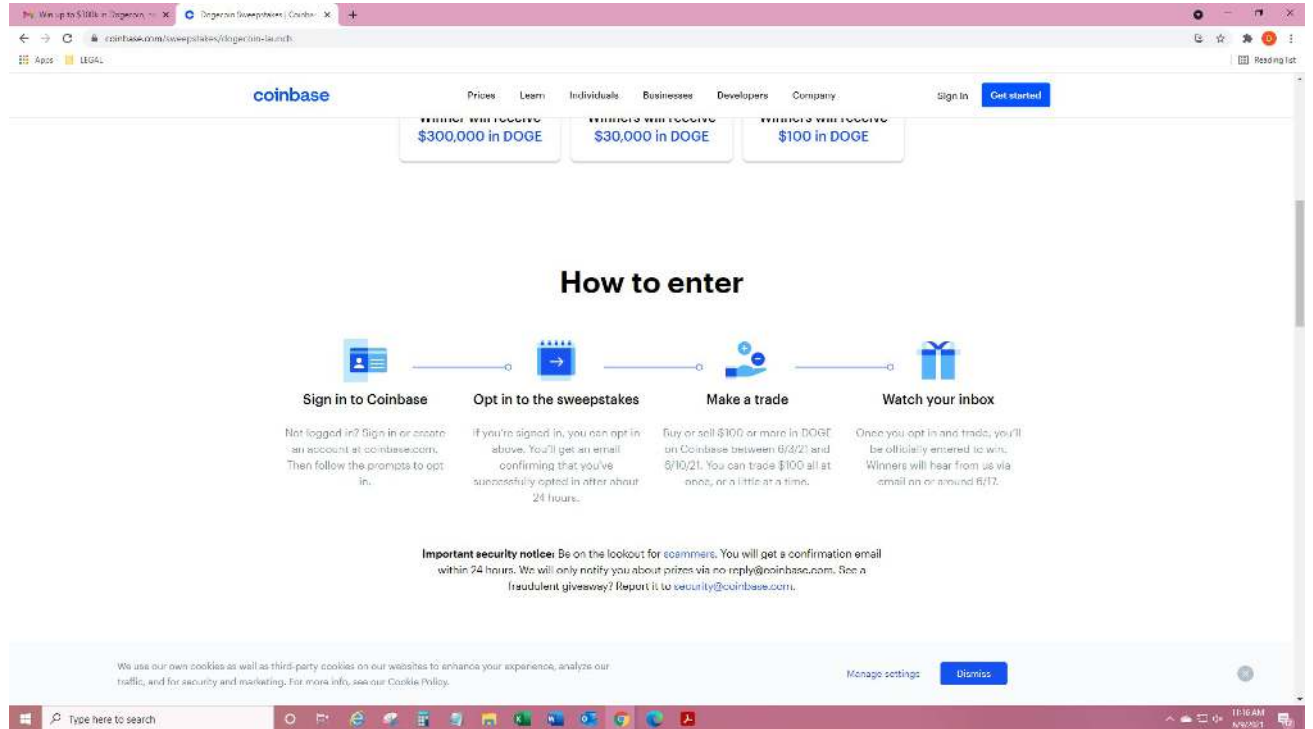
Win up to $300k in Dogecoin × Dogecoin Sweepstakes | Coinbase ×

coinbase.com/sweepstakes/dogecoin-launch

Apps LEGAL

Reading list

coinbase

Prices Learn Individuals Businesses Developers Company

Sign in Get started

Winner will receive
$300,000 in DOGE

Winners will receive
$30,000 in DOGE

Winners will receive
$100 in DOGE

How to enter

Sign in to Coinbase

Not logged in? Sign in or create an account at coinbase.com. Then follow the prompts to opt in.

Opt in to the sweepstakes

If you're signed in, you can opt in above. You'll get an email confirming that you've successfully opted in after about 24 hours.

Make a trade

Buy or sell $100 or more in DOGE on Coinbase between 6/3/21 and 6/10/21. You can trade $100 all at once, or a little at a time.

Watch your inbox

Once you opt in and trade, you'll be officially entered to win. Winners will hear from us via email on or around 6/17.

Important security notice: Be on the lookout for scammers. You will get a confirmation email within 24 hours. We will only notify you about prizes via no-reply@coinbase.com. See a fraudulent giveaway? Report it to security@coinbase.com.

We use our own cookies as well as third-party cookies on our websites to enhance your experience, analyze our traffic, and for security and marketing. For more info, see our Cookie Policy.

Manage settings Dismiss

Type here to search

11:16 AM
6/9/2021